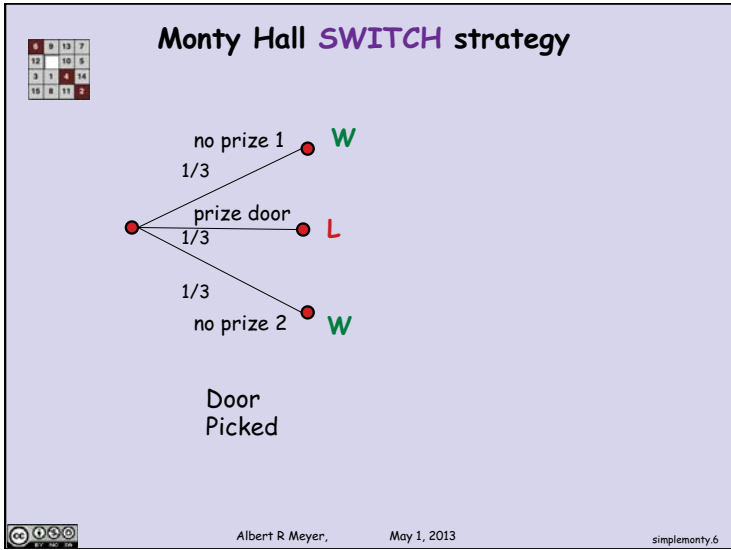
| 6 | 9 | 13 | 7 |
|---|---|---|---|
| 12 | | 10 | 5 |
| 3 | 1 | 4 | 14 |
| 15 | 8 | 11 | 2 |

Monty Hall SWITCH strategy

no prize 1
1/3
W

prize door
1/3
L

1/3
no prize 2
W

Door Picked

Albert R Meyer, May 1, 2013

simplemonty.6